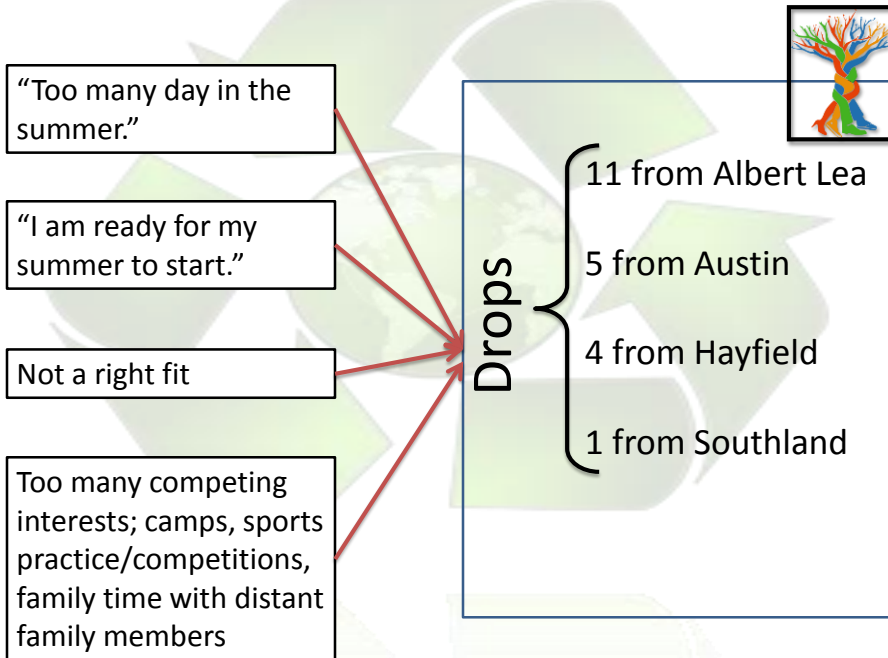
"Too many day in the summer."

"I am ready for my summer to start."

Not a right fit

Too many competing interests; camps, sports practice/competitions, family time with distant family members

Drops

11 from Albert Lea

5 from Austin

4 from Hayfield

1 from Southland